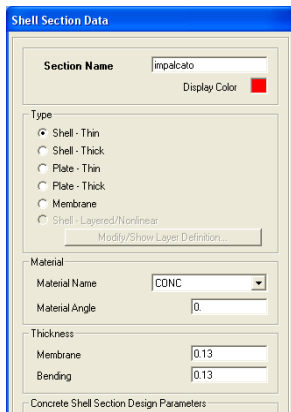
Shell Section Data

Section Name impalcato

Display Color

Type

Shell - Thin

Shell - Thick

Plate - Thin

Plate - Thick

Membrane

Shell - Layered/Nonlinear

Modify/Show Layer Definition...

Material

Material Name CONC

Material Angle 0.

Thickness

Membrane 0.13

Bending 0.13

Concrete Shell Section Design Parameters